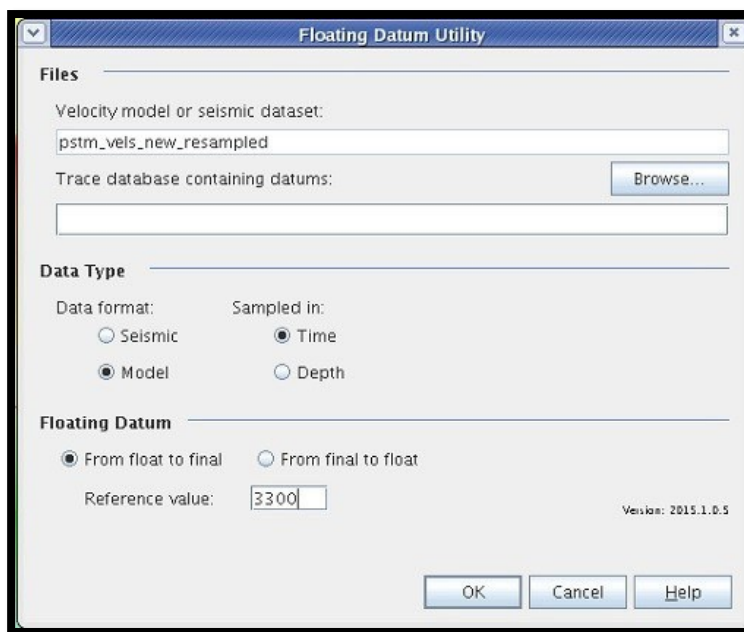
Floating Datum Utility

Files

Velocity model or seismic dataset:

pstm_vels_new_resampled

Trace database containing datums:

Browse...

Data Type

Data format:

Seismic

Model

Sampled in:

Time

Depth

Floating Datum

From float to final

From final to float

Reference value: 3300

Version: 2015.1.0.5

OK

Cancel

Help